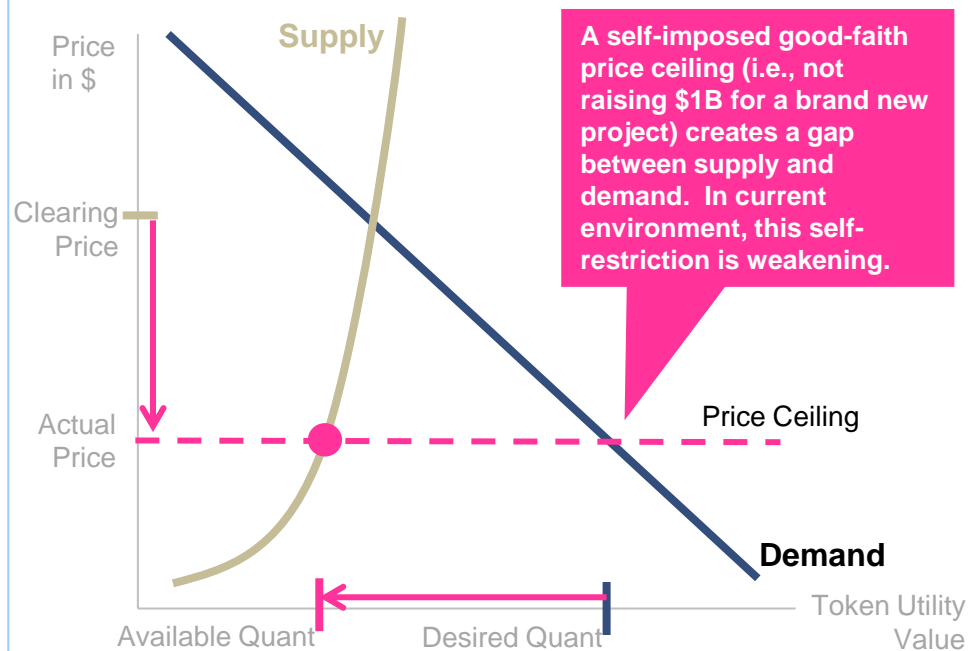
Price in $

Supply

A self-imposed good-faith price ceiling (i.e., not raising $1B for a brand new project) creates a gap between supply and demand. In current environment, this self-restriction is weakening.

Clearing Price

Actual Price

Price Ceiling

Demand

Available Quant

Desired Quant

Token Utility Value